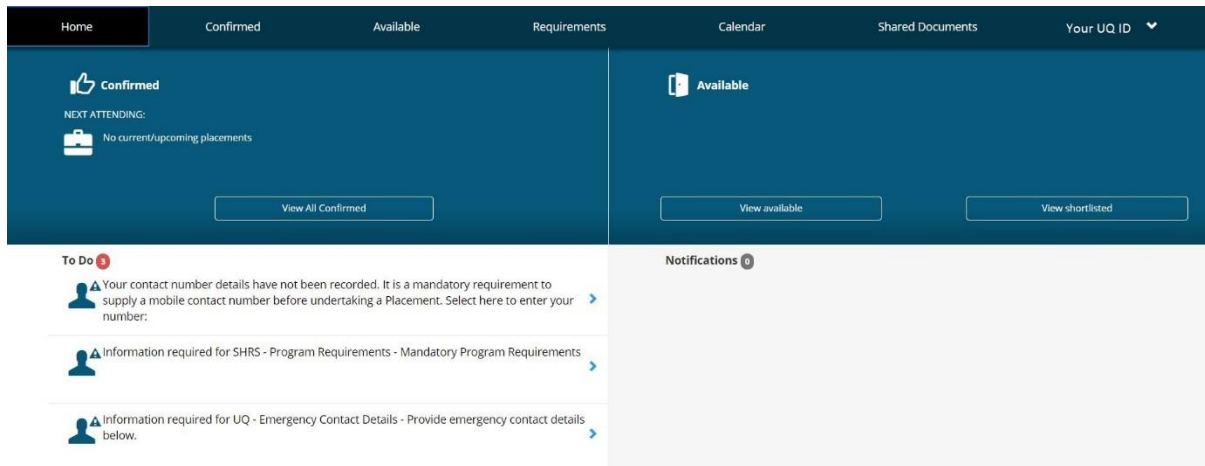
Home Confirmed Available Requirements Calendar Shared Documents Your UQ ID

Confirmed

NEXT ATTENDING:

No current/upcoming placements

View All Confirmed

Available

View available

View shortlisted

To Do 3

Your contact number details have not been recorded. It is a mandatory requirement to supply a mobile contact number before undertaking a Placement. Select here to enter your number:

Information required for SHRS - Program Requirements - Mandatory Program Requirements

Information required for UQ - Emergency Contact Details - Provide emergency contact details below.

Notifications 0